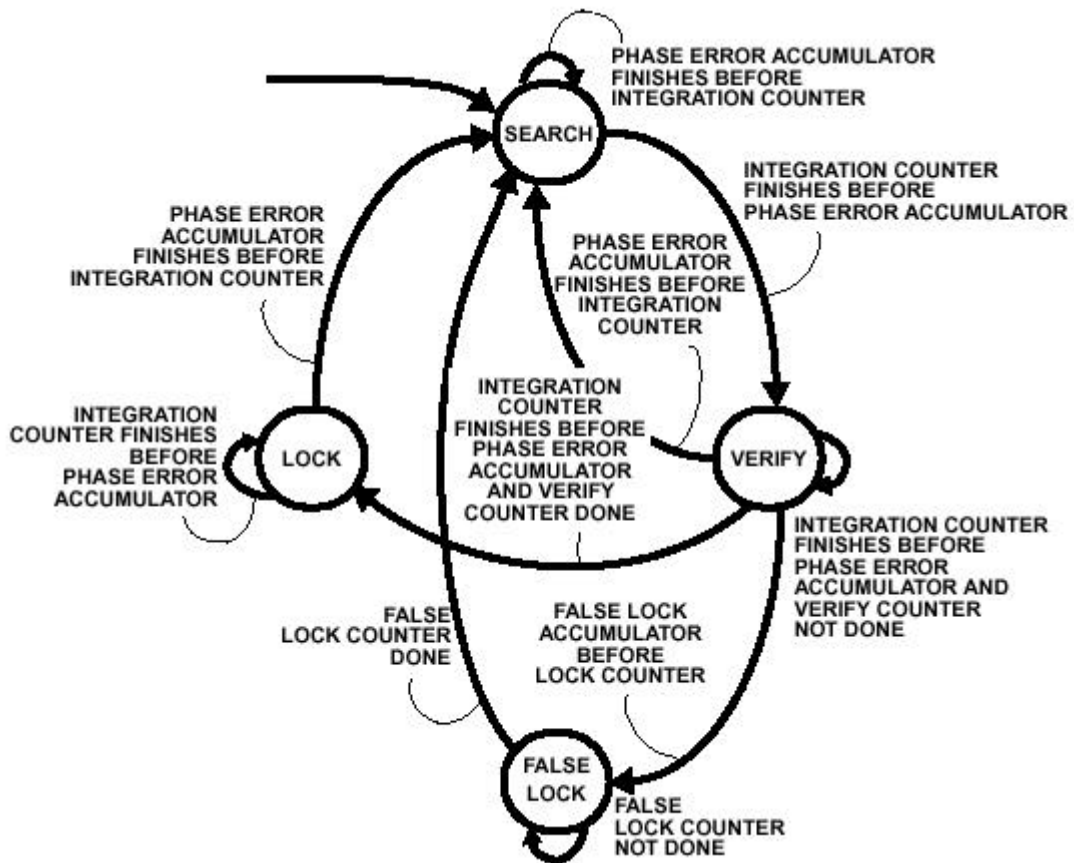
PHASE ERROR ACCUMULATOR FINISHES BEFORE INTEGRATION COUNTER

SEARCH

INTEGRATION COUNTER FINISHES BEFORE PHASE ERROR ACCUMULATOR

PHASE ERROR ACCUMULATOR FINISHES BEFORE INTEGRATION COUNTER

PHASE ERROR ACCUMULATOR FINISHES BEFORE INTEGRATION COUNTER

INTEGRATION COUNTER FINISHES BEFORE PHASE ERROR ACCUMULATOR

LOCK

INTEGRATION COUNTER FINISHES BEFORE PHASE ERROR ACCUMULATOR AND VERIFY COUNTER DONE

VERIFY

INTEGRATION COUNTER FINISHES BEFORE PHASE ERROR ACCUMULATOR AND VERIFY COUNTER NOT DONE

FALSE LOCK COUNTER DONE

FALSE LOCK ACCUMULATOR BEFORE LOCK COUNTER

FALSE LOCK

FALSE LOCK COUNTER NOT DONE